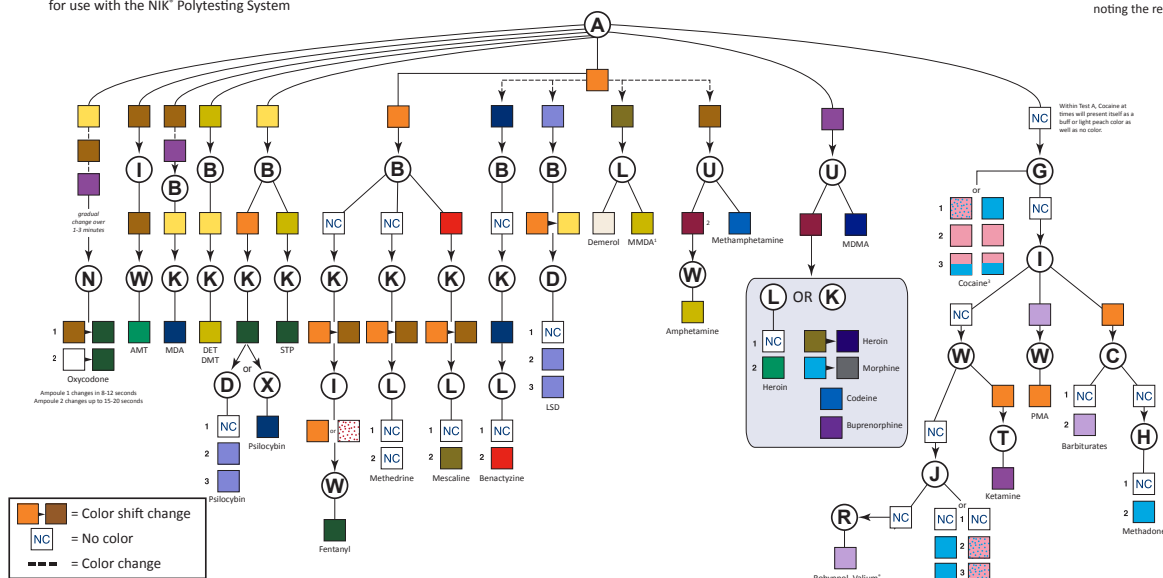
for use with the NIK® Polytesting System

noting the re

A

gradual change over 1-3 minutes

N

1
2
Oxycodone
Ampoule 1 changes in 8-12 seconds
Ampoule 2 changes up to 15-20 seconds

I
W
AMT

B
K
MDA

B
K
DET DMT

B
K
or
D
NC
1
2
3
Psilocybin
X
Psilocybin
K
STP

B
NC
K
I
or
W
Fentanyl
NC
K
L
1 NC
2 NC
Methedrine
K
L
1 NC
2
Mescaline

B
NC
K
L
1 NC
2
Benactyzine

B
D
1 NC
2
3
LSD

L
Demerol
MMDA¹

U
2
W
Amphetamine
Methamphetamine

U
MDMA

L OR K
1 NC
2
Heroin
Heroin
Morphine
Codeine
Buprenorphine

NC
Within Test A, Cocaine at times will present itself as a buff or light peach color as well as no color.
G
or
1
2
3
Cocaine²
NC
I
NC
W
NC
J
R
NC
Rohypnol, Valium
or
NC
1 NC
2
3
T
Ketamine
W
PMA
C
1 NC
2
Barbiturates
NC
H
1 NC
2
Methadone

= Color shift change
NC = No color
= Color change